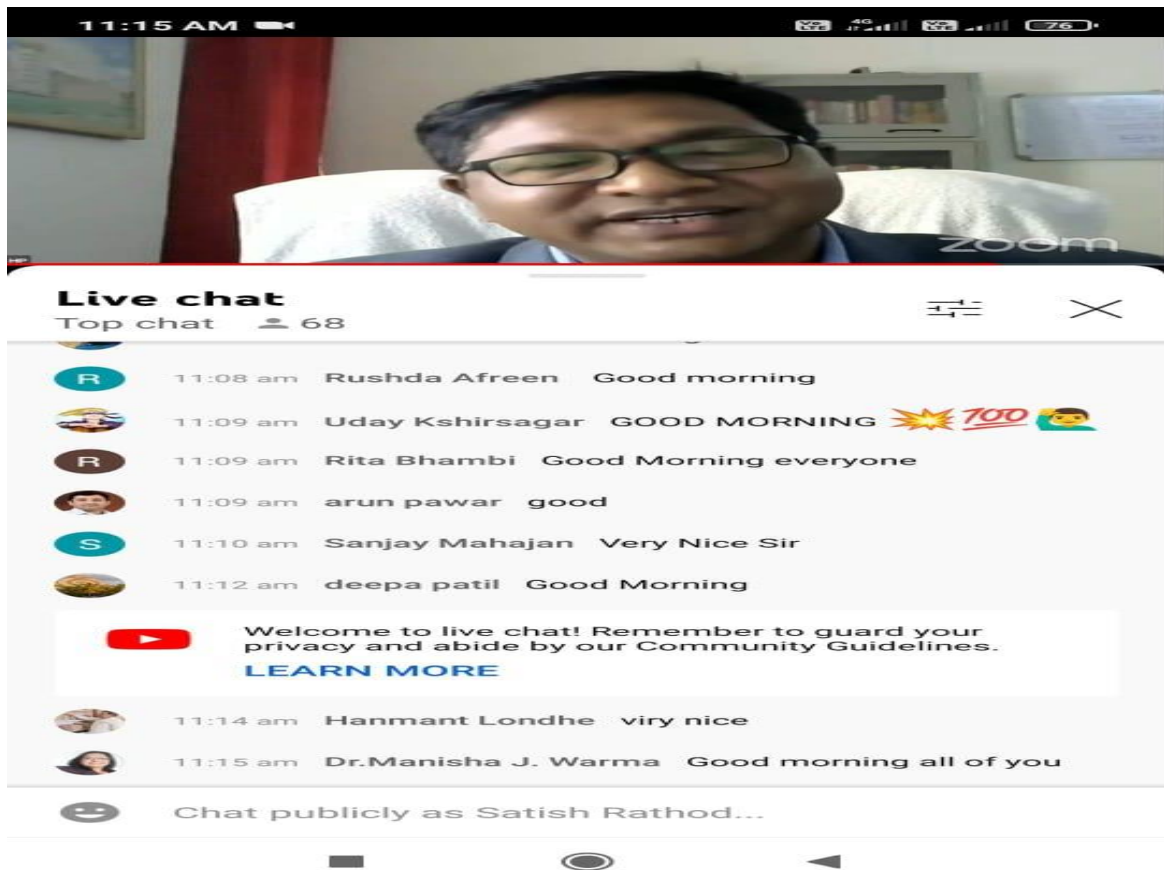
11:15 AM

76

zoom

Live chat
Top chat 68

R 11:08 am Rushda Afreen Good morning

11:09 am Uday Kshirsagar GOOD MORNING 💥💯🙋‍♂️

R 11:09 am Rita Bhambi Good Morning everyone

11:09 am arun pawar good

S 11:10 am Sanjay Mahajan Very Nice Sir

11:12 am deepa patil Good Morning

Welcome to live chat! Remember to guard your privacy and abide by our Community Guidelines.
LEARN MORE

11:14 am Hanmant Londhe viry nice

11:15 am Dr.Manisha J. Warma Good morning all of you

Chat publicly as Satish Rathod...